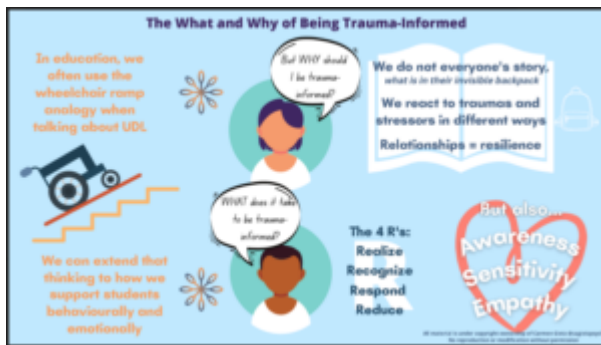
The What and Why of Being Trauma-Informed

In education, we often use the wheelchair ramp analogy when talking about UDL

But WHY should I be trauma-informed?

We do not everyone's story, what is in their invisible backpack

We react to traumas and stressors in different ways

Relationships = resilience

WHAT does it take to be trauma-informed?

We can extend that thinking to how we support students behaviourally and emotionally

The 4 R's:
Realize
Recognize
Respond
Reduce

But also...
Awareness
Sensitivity
Empathy

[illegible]